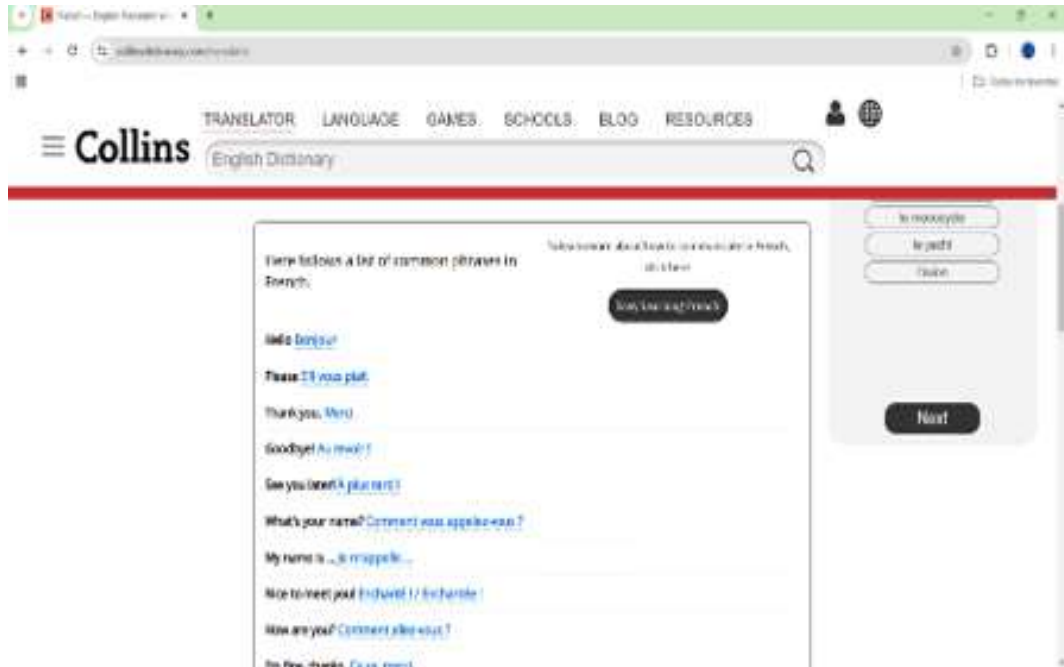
TRANSLATOR LANGUAGE GAMES SCHOOLS BLOG RESOURCES

≡ Collins

English Dictionary

le motocycle

le yacht

l'avion

Next

Here follows a list of common phrases in French.

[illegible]

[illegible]

Hello Bonjour

Please S'il vous plaît

Thank you. Merci

Goodbye! Au revoir !

See you later! À plus tard !

What's your name? Comment vous appelez-vous ?

My name is ... Je m'appelle...

Nice to meet you! Enchanté ! / Enchantée !

How are you? Comment allez-vous ?

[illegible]